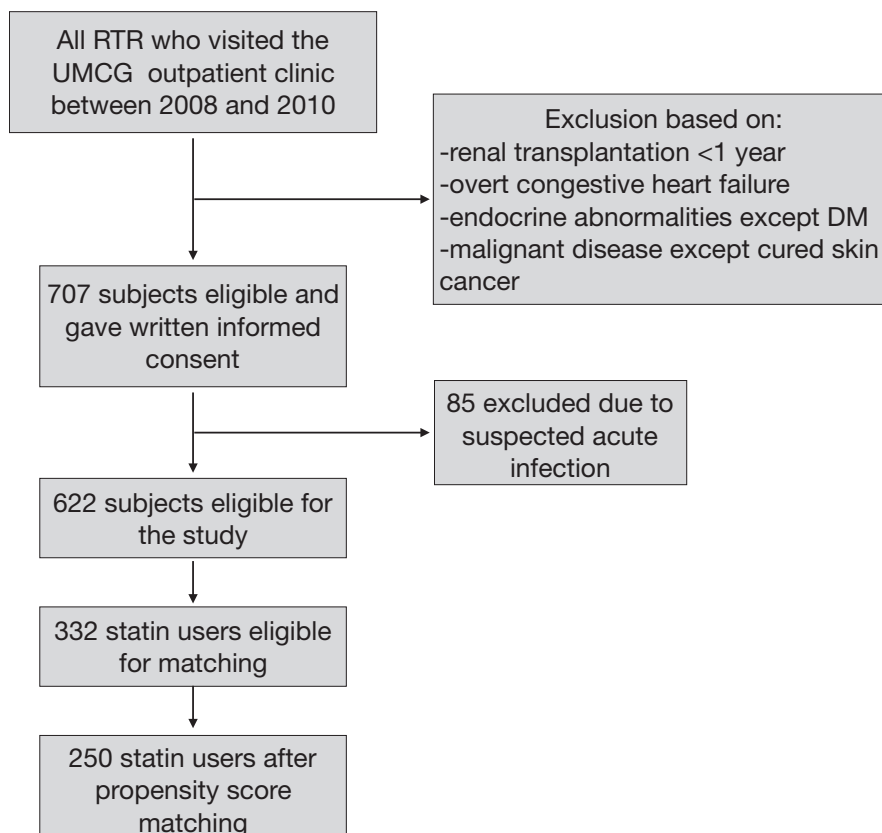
All RTR who visited the UMCG outpatient clinic between 2008 and 2010

Exclusion based on:
-renal transplantation <1 year
-overt congestive heart failure
-endocrine abnormalities except DM
-malignant disease except cured skin cancer

707 subjects eligible and gave written informed consent

85 excluded due to suspected acute infection

622 subjects eligible for the study

332 statin users eligible for matching

250 statin users after propensity score matching